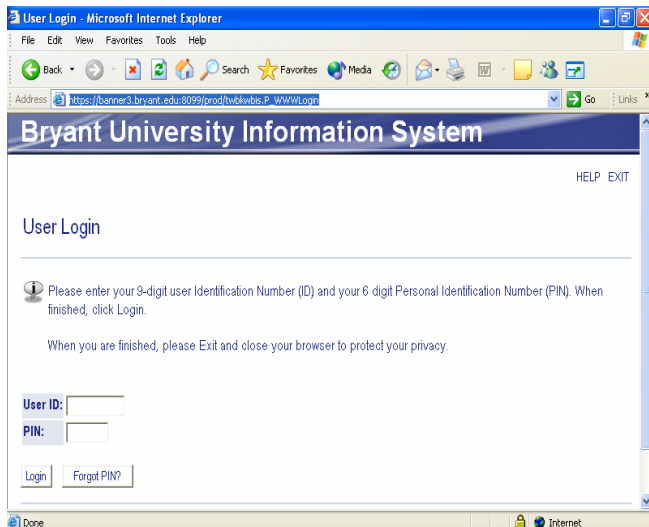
User Login - Microsoft Internet Explorer

File Edit View Favorites Tools Help

Back Search Favorites Media

Address https://banner3.bryant.edu:8099/prod/twbkwbis.P_WWWLogin Go Links

Bryant University Information System

HELP EXIT

User Login

Please enter your 9-digit user Identification Number (ID) and your 6 digit Personal Identification Number (PIN). When finished, click Login.

When you are finished, please Exit and close your browser to protect your privacy.

User ID:
PIN:

Login Forgot PIN?

Done Internet